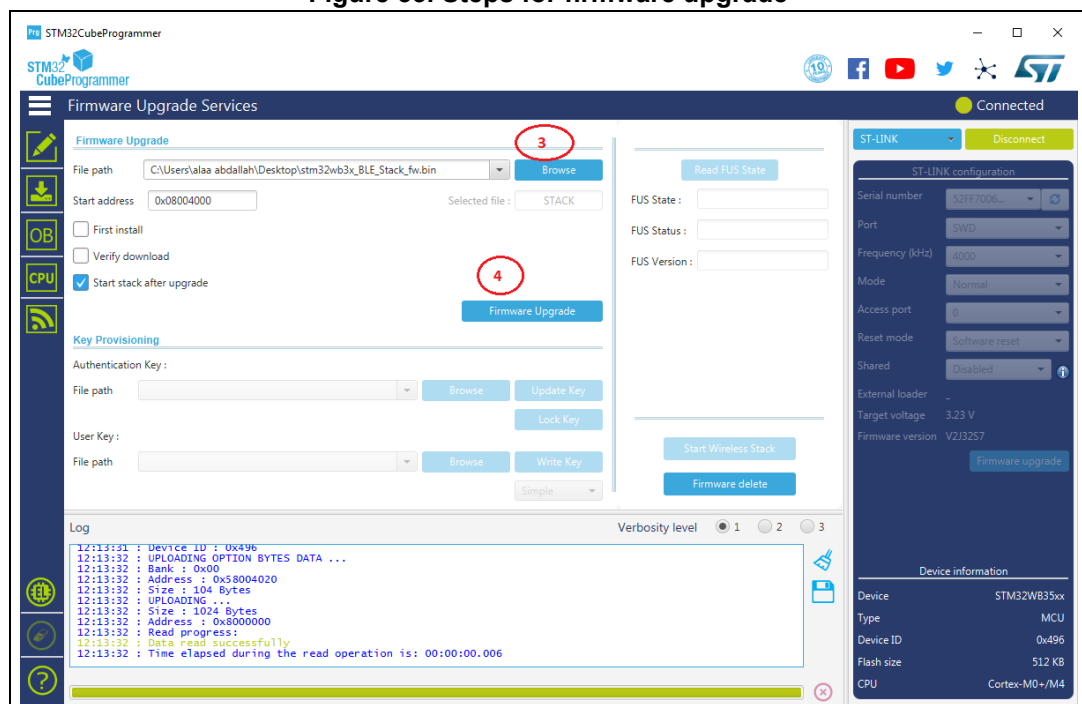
Figure 30. Steps for firmware upgrade

STM32CubeProgrammer

STM32 CubeProgrammer

Firmware Upgrade Services

Connected

Firmware Upgrade

File path C:\Users\alaa abdallah\Desktop\stm32wb3x_BLE_Stack_fw.bin

3

Browse

Start address 0x08004000

Selected file : STACK

First install

Verify download

Start stack after upgrade

4

Firmware Upgrade

Key Provisioning

Authentication Key :

File path

Browse

Update Key

Lock Key

User Key :

File path

Browse

Write Key

Simple

Read FUS State

FUS State :

FUS Status :

FUS Version :

Start Wireless Stack

Firmware delete

ST-LINK

Disconnect

ST-LINK configuration

Serial number 52FF7006...

Port SWD

Frequency (kHz) 4000

Mode Normal

Access port 0

Reset mode Software reset

Shared Disabled

External loader -

Target voltage 3.23 V

Firmware version V2J32S7

Firmware upgrade

Log

Verbosity level 1 2 3

12:13:31 : Device ID : 0x496
12:13:32 : UPLOADING OPTION BYTES DATA ...
12:13:32 : Bank : 0x00
12:13:32 : Address : 0x58004020
12:13:32 : Size : 104 Bytes
12:13:32 : UPLOADING ...
12:13:32 : Size : 1024 Bytes
12:13:32 : Address : 0x8000000
12:13:32 : Read progress:
12:13:32 : Data read successfully
12:13:32 : Time elapsed during the read operation is: 00:00:00.006

Device information

| Device | STM32WB35xx |
|---|---|
| Type | MCU |
| Device ID | 0x496 |
| Flash size | 512 KB |
| CPU | Cortex-M0+/M4 |